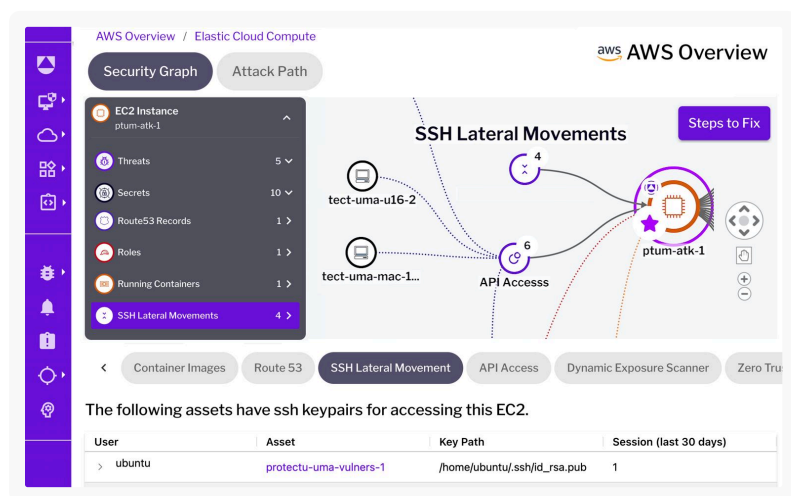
AWS Overview / Elastic Cloud Compute

aws AWS Overview

Security Graph

Attack Path

EC2 Instance
ptum-atk-1

Threats 5
Secrets 10
Route53 Records 1
Roles 1
Running Containers 1
SSH Lateral Movements 4

SSH Lateral Movements

Steps to Fix

4

tect-uma-u16-2

6

tect-uma-mac-1...

API Accesss

ptum-atk-1

Container Images

Route 53

SSH Lateral Movement

API Access

Dynamic Exposure Scanner

Zero Tru

The following assets have ssh keypairs for accessing this EC2.

| User | Asset | Key Path | Session (last 30 days) |
|---|---|---|---|
| ubuntu | protectu-uma-vulners-1 | /home/ubuntu/.ssh/id_rsa.pub | 1 |